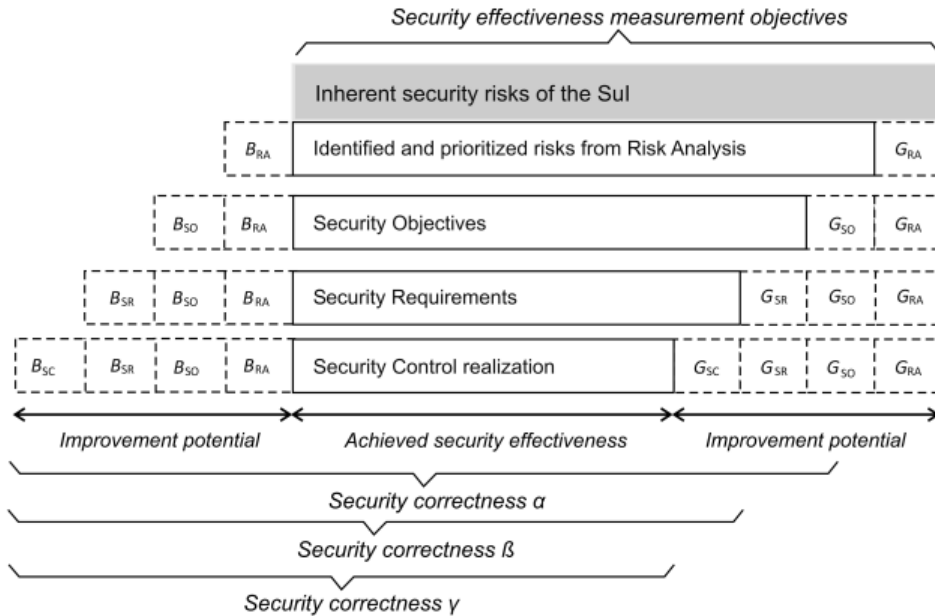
Security effectiveness measurement objectives

Inherent security risks of the SuI

$B_{RA}$ Identified and prioritized risks from Risk Analysis $G_{RA}$

$B_{SO}$ $B_{RA}$ Security Objectives $G_{SO}$ $G_{RA}$

$B_{SR}$ $B_{SO}$ $B_{RA}$ Security Requirements $G_{SR}$ $G_{SO}$ $G_{RA}$

$B_{SC}$ $B_{SR}$ $B_{SO}$ $B_{RA}$ Security Control realization $G_{SC}$ $G_{SR}$ $G_{SO}$ $G_{RA}$

Improvement potential

Achieved security effectiveness

Improvement potential

Security correctness α

Security correctness ß

Security correctness γ